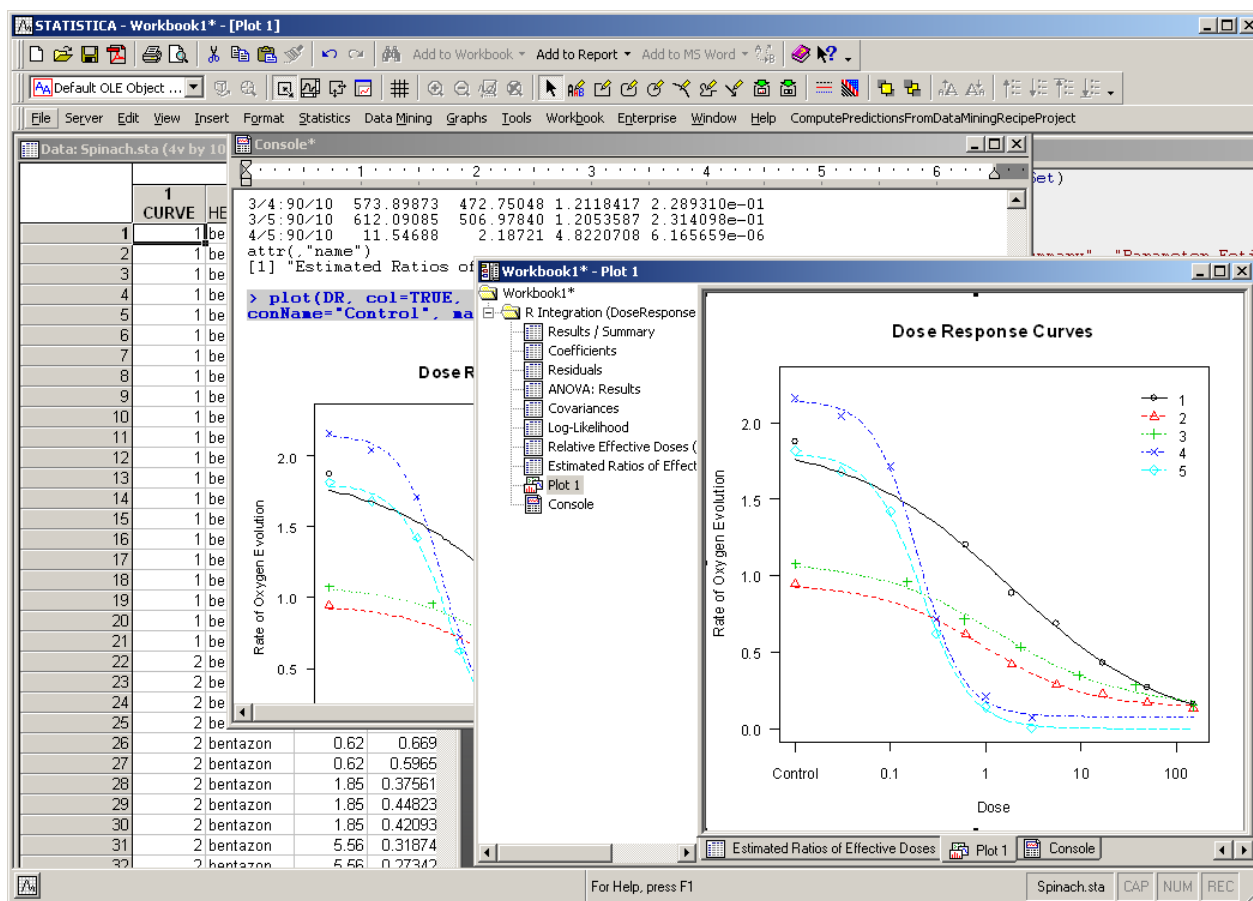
STATISTICA - Workbook1* - [Plot 1]

Add to Workbook ▾ Add to Report ▾ Add to MS Word ▾

Default OLE Object ...

File Server Edit View Insert Format Statistics Data Mining Graphs Tools Workbook Enterprise Window Help ComputePredictionsFromDataMiningRecipeProject

Data: Spinach.sta (4v by 10

| | 1 CURVE | HE |
|---|---|---|
| 1 | 1 | be |
| 2 | 1 | be |
| 3 | 1 | be |
| 4 | 1 | be |
| 5 | 1 | be |
| 6 | 1 | be |
| 7 | 1 | be |
| 8 | 1 | be |
| 9 | 1 | be |
| 10 | 1 | be |
| 11 | 1 | be |
| 12 | 1 | be |
| 13 | 1 | be |
| 14 | 1 | be |
| 15 | 1 | be |
| 16 | 1 | be |
| 17 | 1 | be |
| 18 | 1 | be |
| 19 | 1 | be |
| 20 | 1 | be |
| 21 | 1 | be |
| 22 | 2 | be |
| 23 | 2 | be |
| 24 | 2 | be |
| 25 | 2 | be |
| 26 | 2 | bentazon | 0.62 | 0.669 |
| 27 | 2 | bentazon | 0.62 | 0.5965 |
| 28 | 2 | bentazon | 1.85 | 0.37561 |
| 29 | 2 | bentazon | 1.85 | 0.44823 |
| 30 | 2 | bentazon | 1.85 | 0.42093 |
| 31 | 2 | bentazon | 5.56 | 0.31874 |
| 32 | 2 | bentazon | 5.56 | 0.27342 |

Console*

3/4:90/10 573.89873 472.75048 1.2118417 2.289310e-01
3/5:90/10 612.09085 506.97840 1.2053587 2.314098e-01
4/5:90/10 11.54688 2.18721 4.8220708 6.165659e-06
attr(,"name")
[1] "Estimated Ratios of

> plot(DR, col=TRUE,
conName="Control", ma

Dose R

2.0
1.5
1.0
0.5
Rate of Oxygen Evolution

et)

Workbook1* - Plot 1

Workbook1*
R Integration (DoseResponse
Results / Summary
Coefficients
Residuals
ANOVA: Results
Covariances
Log-Likelihood
Relative Effective Doses (
Estimated Ratios of Effect
Plot 1
Console

Dose Response Curves

1
2
3
4
5

2.0
1.5
1.0
0.5
0.0
Rate of Oxygen Evolution

Control 0.1 1 10 100
Dose

Estimated Ratios of Effective Doses | Plot 1 | Console

For Help, press F1 | Spinach.sta | CAP | NUM | REC